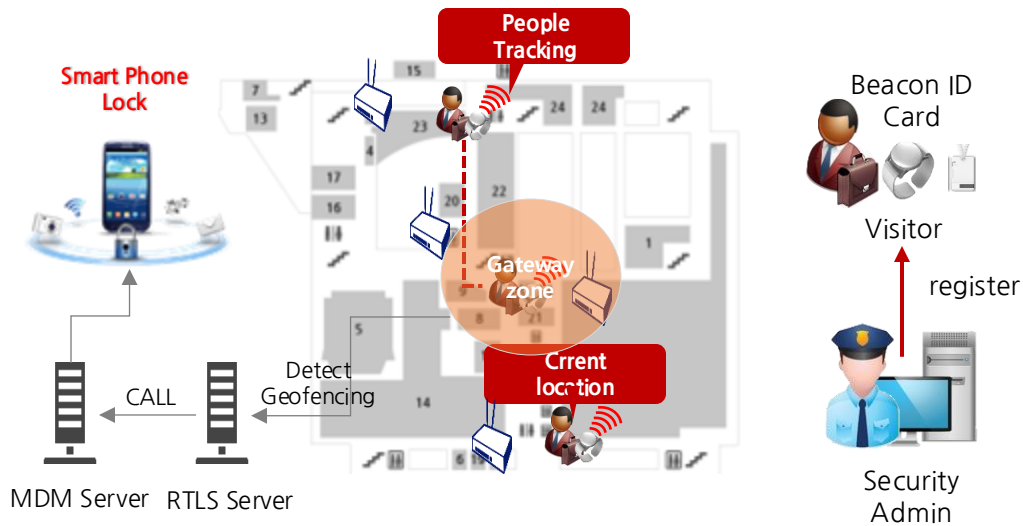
People Tracking

Smart Phone Lock

15

7

13

23

24

24

4

17

22

16

20

1

Gateway zone

9

5

8

21

Crrent location

14

6

Beacon ID Card

Visitor

register

Detect Geofencing

CALL

MDM Server

RTLS Server

Security Admin